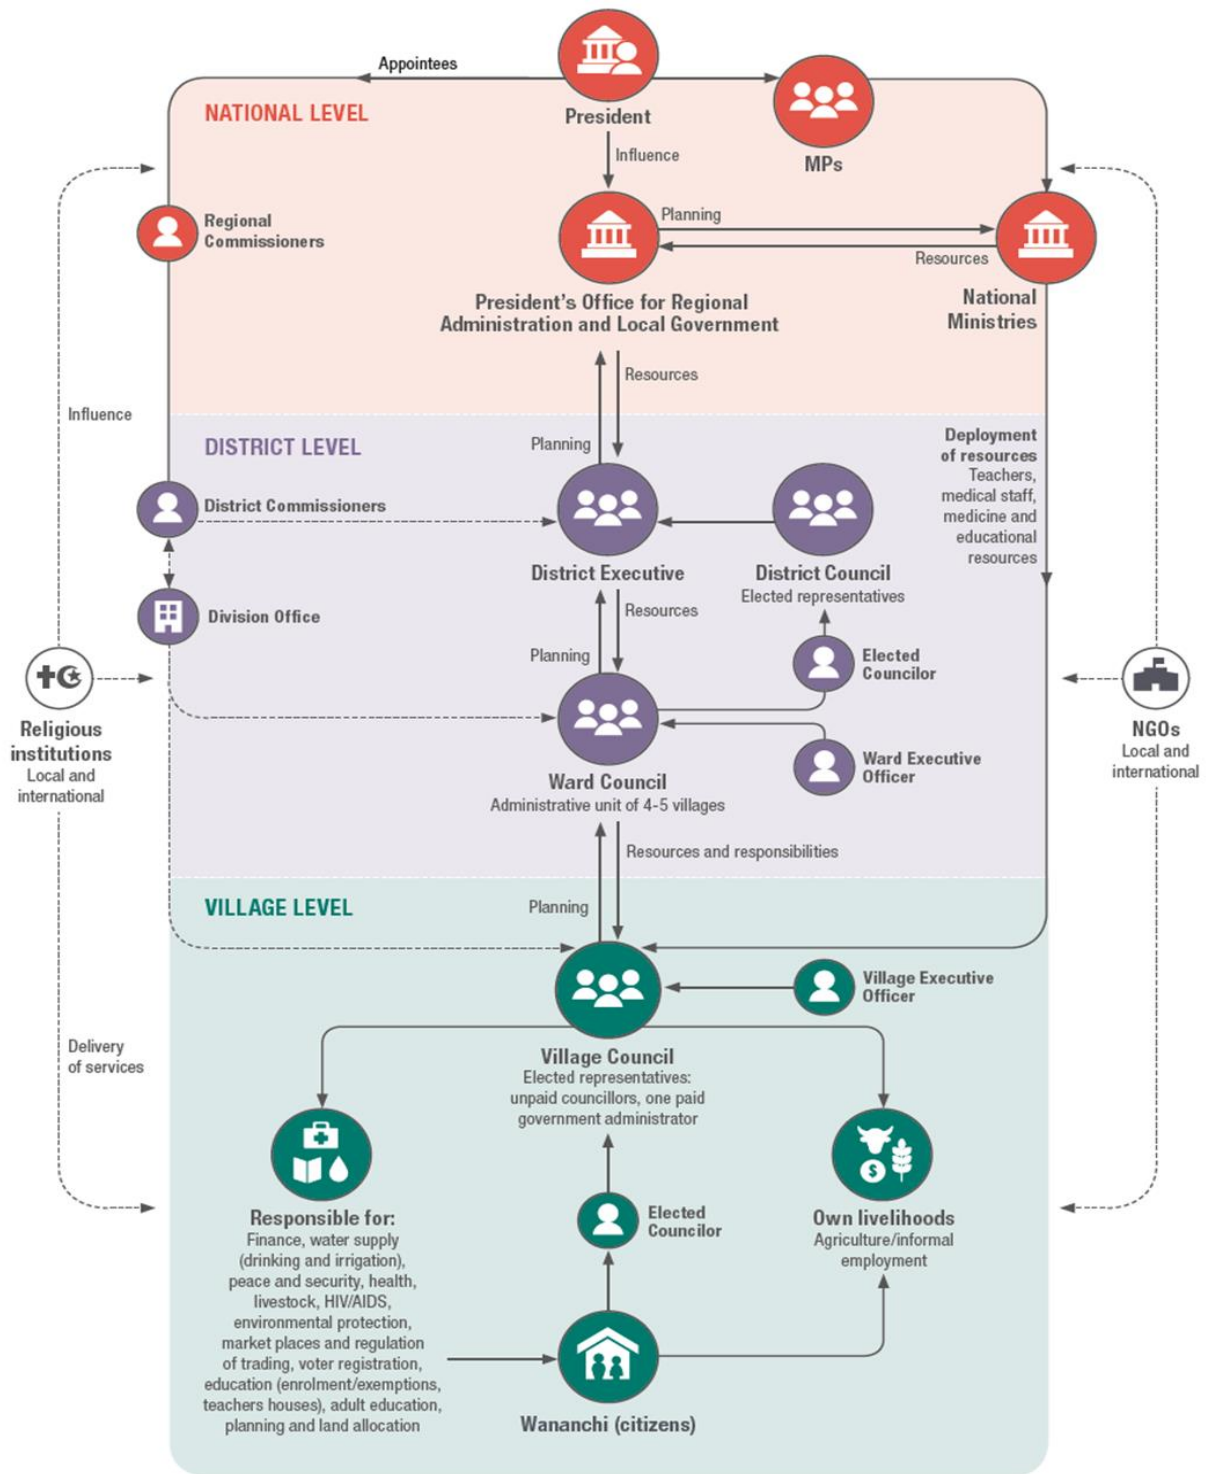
Appointees

President

MPs

NATIONAL LEVEL

Influence

Regional Commissioners

Planning

Resources

President's Office for Regional Administration and Local Government

National Ministries

Resources

Influence

DISTRICT LEVEL

Planning

Deployment of resources
Teachers, medical staff, medicine and educational resources

District Commissioners

District Executive

District Council
Elected representatives

Resources

Division Office

Planning

Elected Councilor

Religious institutions
Local and international

Ward Council
Administrative unit of 4-5 villages

Ward Executive Officer

NGOs
Local and international

Resources and responsibilities

VILLAGE LEVEL

Planning

Village Executive Officer

Delivery of services

Village Council
Elected representatives: unpaid councillors, one paid government administrator

Responsible for:
Finance, water supply (drinking and irrigation), peace and security, health, livestock, HIV/AIDS, environmental protection, market places and regulation of trading, voter registration, education (enrolment/exemptions, teachers houses), adult education, planning and land allocation

Elected Councilor

Own livelihoods
Agriculture/informal employment

Wananchi (citizens)